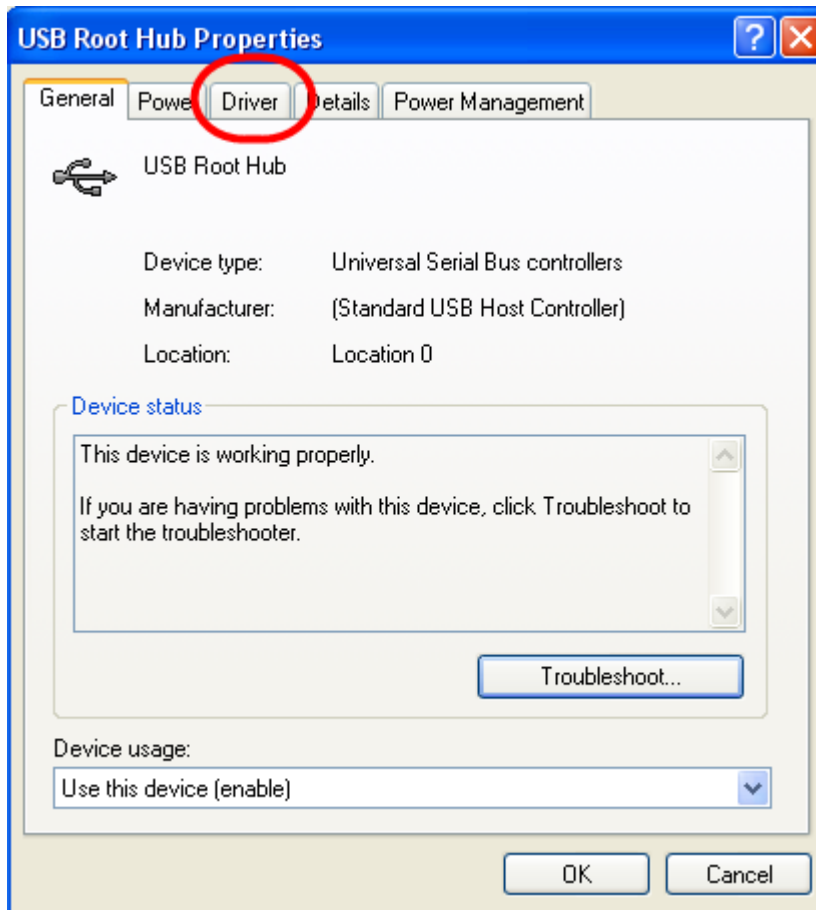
USB Root Hub Properties

General | Powe | Driver | etails | Power Management

USB Root Hub

Device type: Universal Serial Bus controllers

Manufacturer: (Standard USB Host Controller)

Location: Location 0

Device status

This device is working properly.

If you are having problems with this device, click Troubleshoot to start the troubleshooter.

Troubleshoot...

Device usage:

Use this device (enable)

OK | Cancel